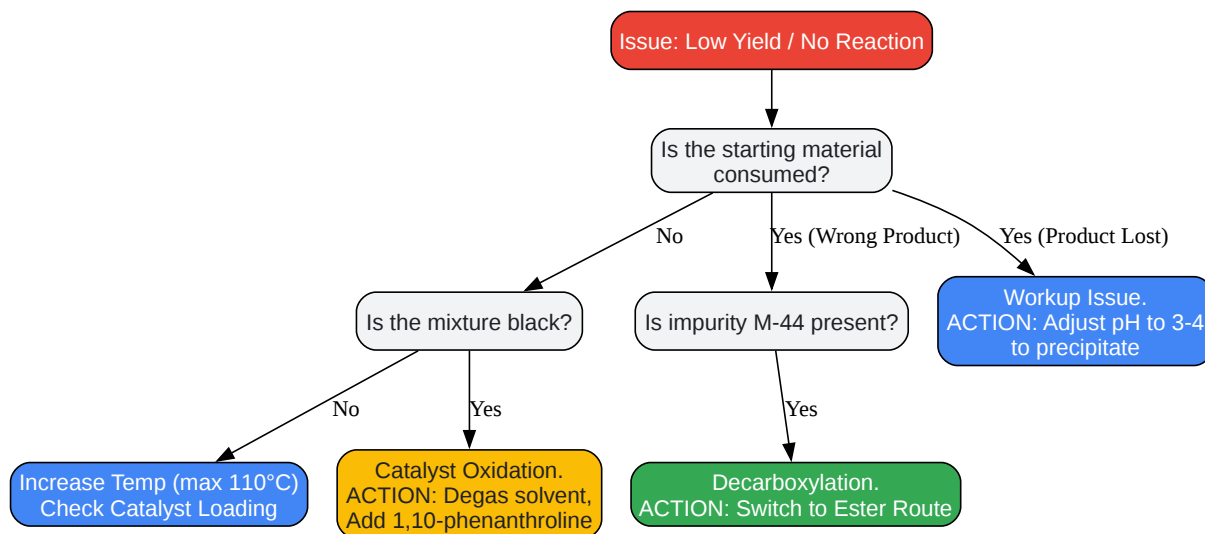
Issue: Low Yield / No Reaction

Is the starting material consumed?

No

Yes (Wrong Product)

Yes (Product Lost)

Is the mixture black?

Is impurity M-44 present?

Workup Issue.
ACTION: Adjust pH to 3-4 to precipitate

No

Yes

Yes

Increase Temp (max 110°C)
Check Catalyst Loading

Catalyst Oxidation.
ACTION: Degas solvent,
Add 1,10-phenanthroline

Decarboxylation.
ACTION: Switch to Ester Route